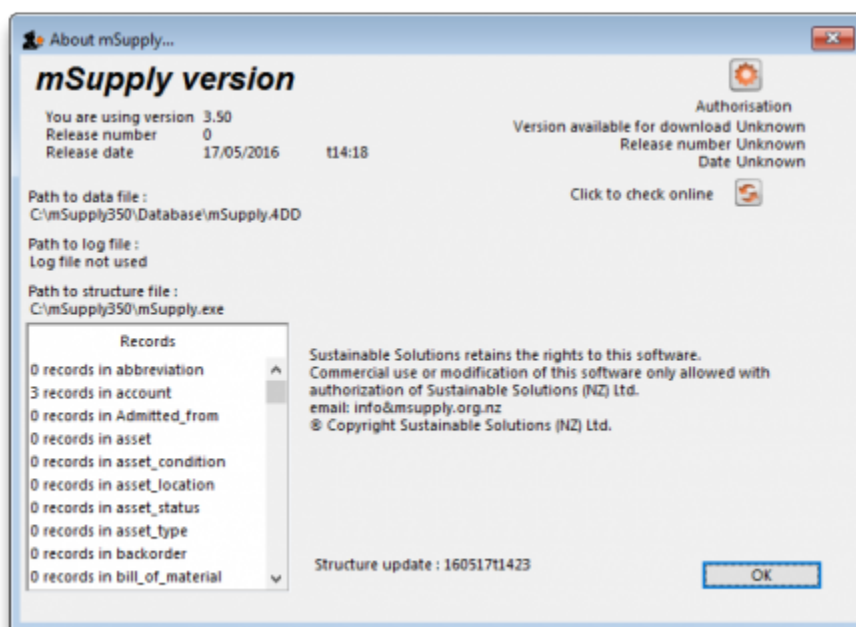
About mSupply...

mSupply version

You are using version 3.50
Release number 0
Release date 17/05/2016 t14:18

Authorisation
Version available for download Unknown
Release number Unknown
Date Unknown

Click to check online

Path to data file :
C:\mSupply350\Database\mSupply.4DD

Path to log file :
Log file not used

Path to structure file :
C:\mSupply350\mSupply.exe

| Records |
|---|
| 0 records in abbreviation |
| 3 records in account |
| 0 records in Admitted_from |
| 0 records in asset |
| 0 records in asset_condition |
| 0 records in asset_location |
| 0 records in asset_status |
| 0 records in asset_type |
| 0 records in backorder |
| 0 records in bill_of_material |

Sustainable Solutions retains the rights to this software.
Commercial use or modification of this software only allowed with authorization of Sustainable Solutions (NZ) Ltd.
email: info&msupply.org.nz
® Copyright Sustainable Solutions (NZ) Ltd.

Structure update : 160517t1423

OK